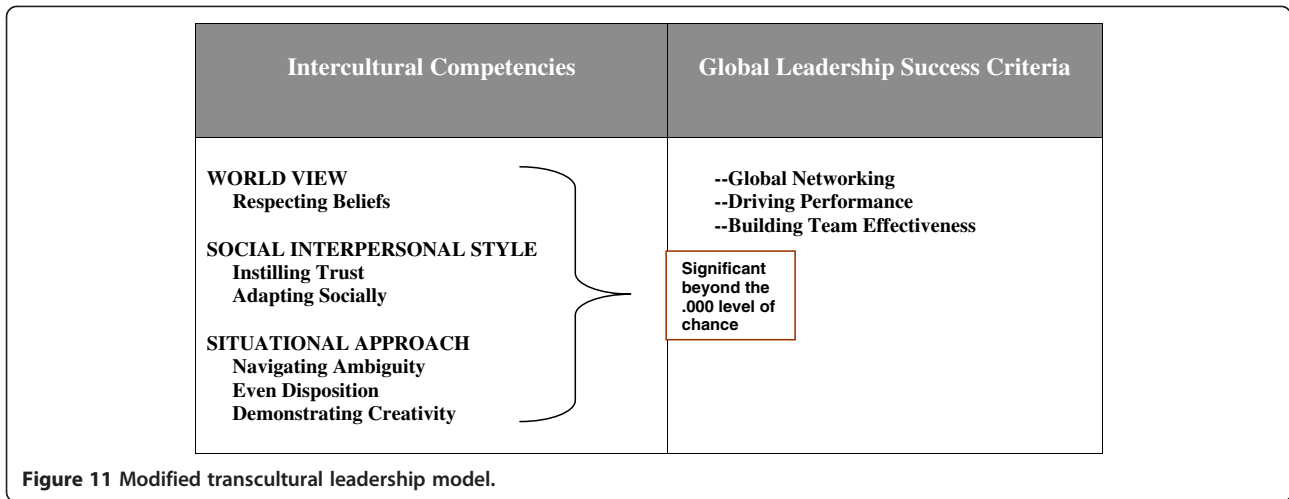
| Intercultural Competencies | Global Leadership Success Criteria |
|---|---|
| WORLD VIEW<br>Respecting Beliefs<br><br>SOCIAL INTERPERSONAL STYLE<br>Instilling Trust<br>Adapting Socially<br><br>SITUATIONAL APPROACH<br>Navigating Ambiguity<br>Even Disposition<br>Demonstrating Creativity | --Global Networking<br>--Driving Performance<br>--Building Team Effectiveness |

Significant beyond the .000 level of chance

Figure 11 Modified transcultural leadership model.